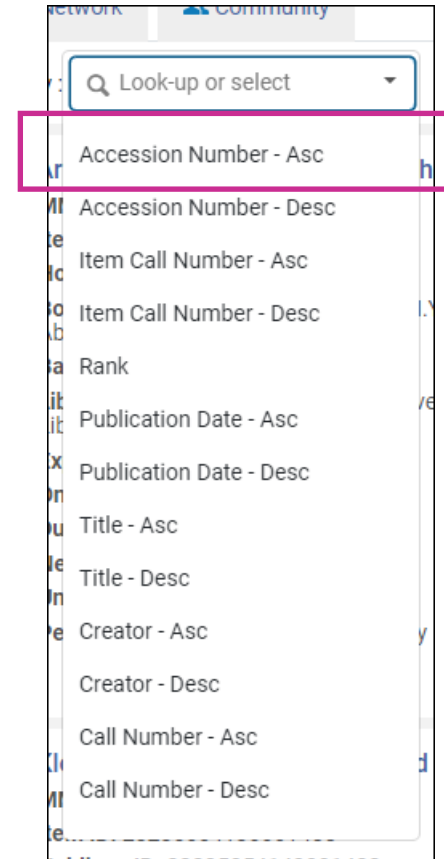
Network
Community

Look-up or select

Accession Number - Asc
Accession Number - Desc
Item Call Number - Asc
Item Call Number - Desc
Rank
Publication Date - Asc
Publication Date - Desc
Title - Asc
Title - Desc
Creator - Asc
Creator - Desc
Call Number - Asc
Call Number - Desc